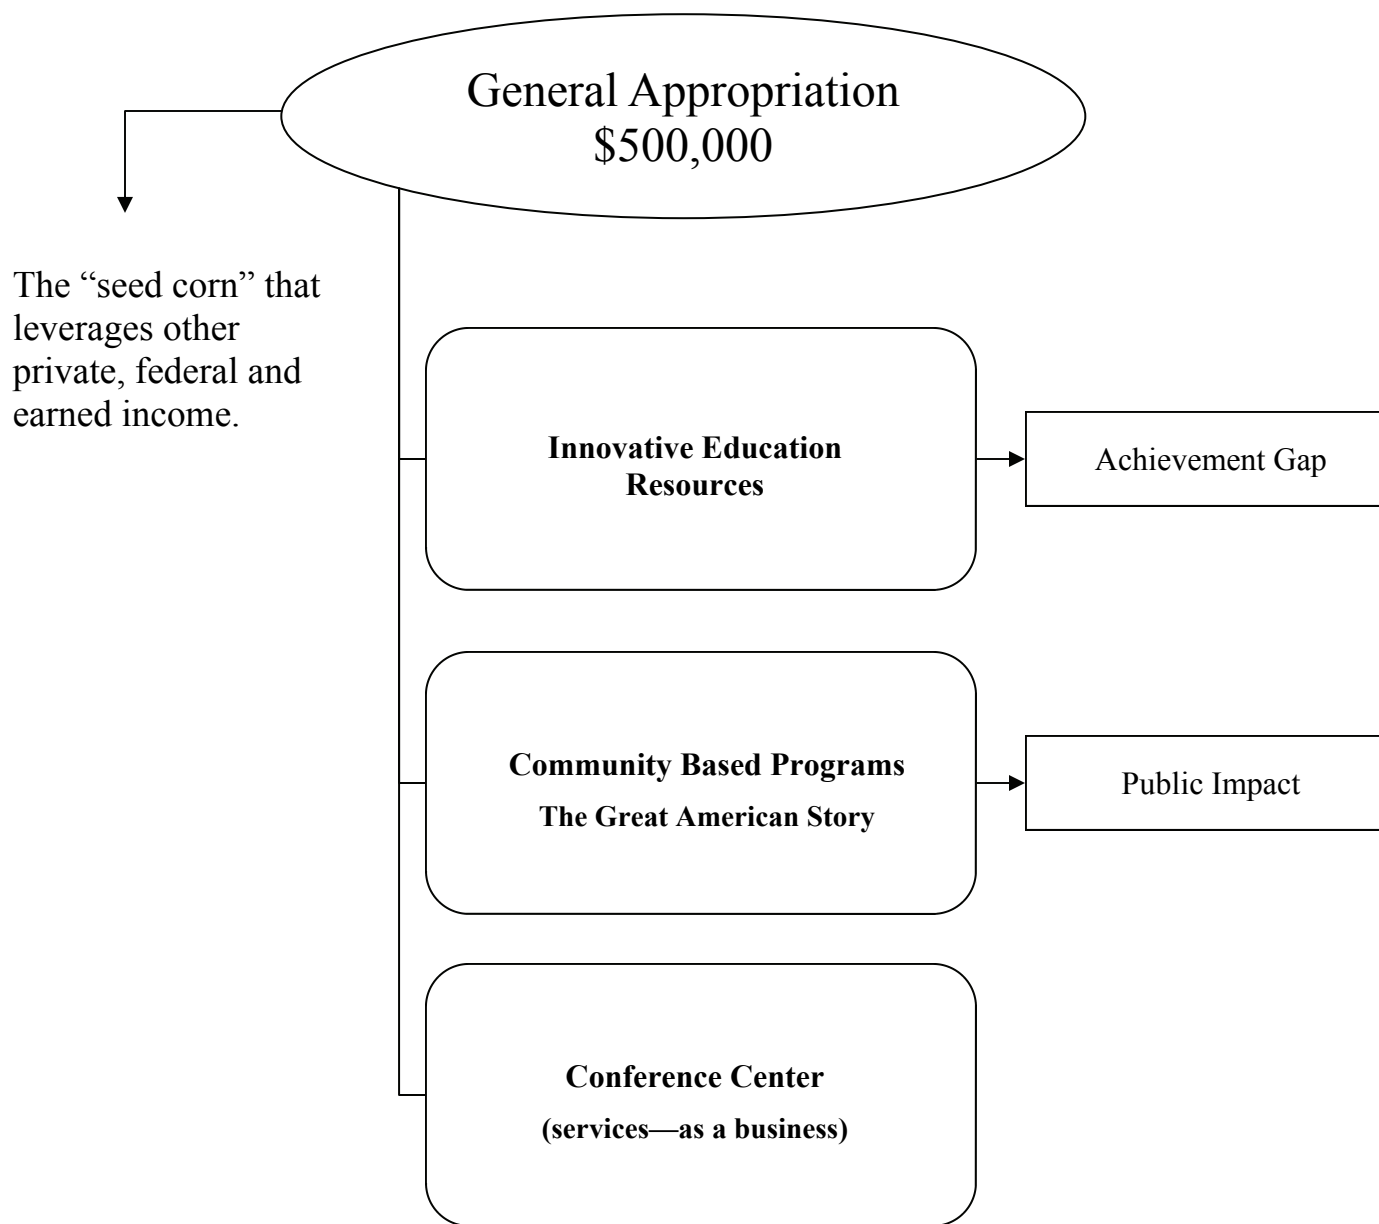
General Appropriation
\$500,000

The “seed corn” that leverages other private, federal and earned income.

Innovative Education Resources

Achievement Gap

Community Based Programs
The Great American Story

Public Impact

Conference Center
(services—as a business)